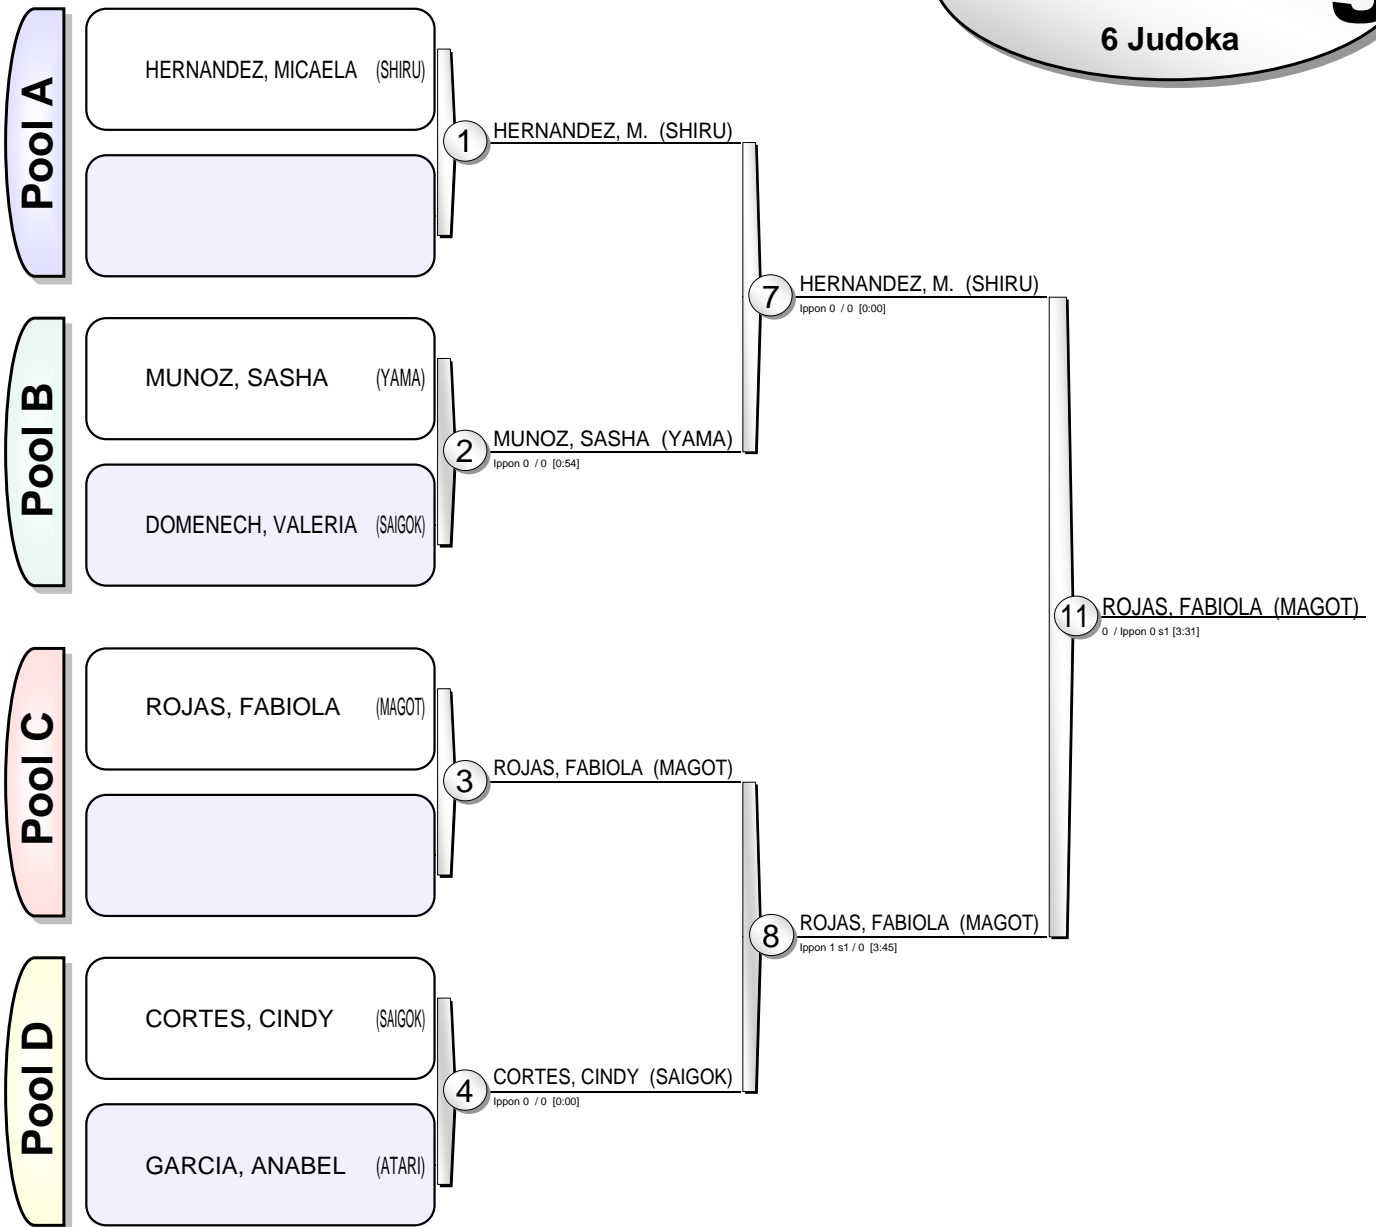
6 Judoka

Pool A

HERNANDEZ, MICAELA (SHIRU)

1 HERNANDEZ, M. (SHIRU)

Pool B

MUNOZ, SASHA (YAMA)

DOMENECH, VALERIA (SAIGOK)

2 MUNOZ, SASHA (YAMA)
Ippon 0 / 0 [0:54]

7 HERNANDEZ, M. (SHIRU)
Ippon 0 / 0 [0:00]

11 ROJAS, FABIOLA (MAGOT)
0 / Ippon 0 s1 [3:31]

Pool C

ROJAS, FABIOLA (MAGOT)

3 ROJAS, FABIOLA (MAGOT)

8 ROJAS, FABIOLA (MAGOT)
Ippon 1 s1 / 0 [3:45]

Pool D

CORTES, CINDY (SAIGOK)

GARCIA, ANABEL (ATARI)

4 CORTES, CINDY (SAIGOK)
Ippon 0 / 0 [0:00]